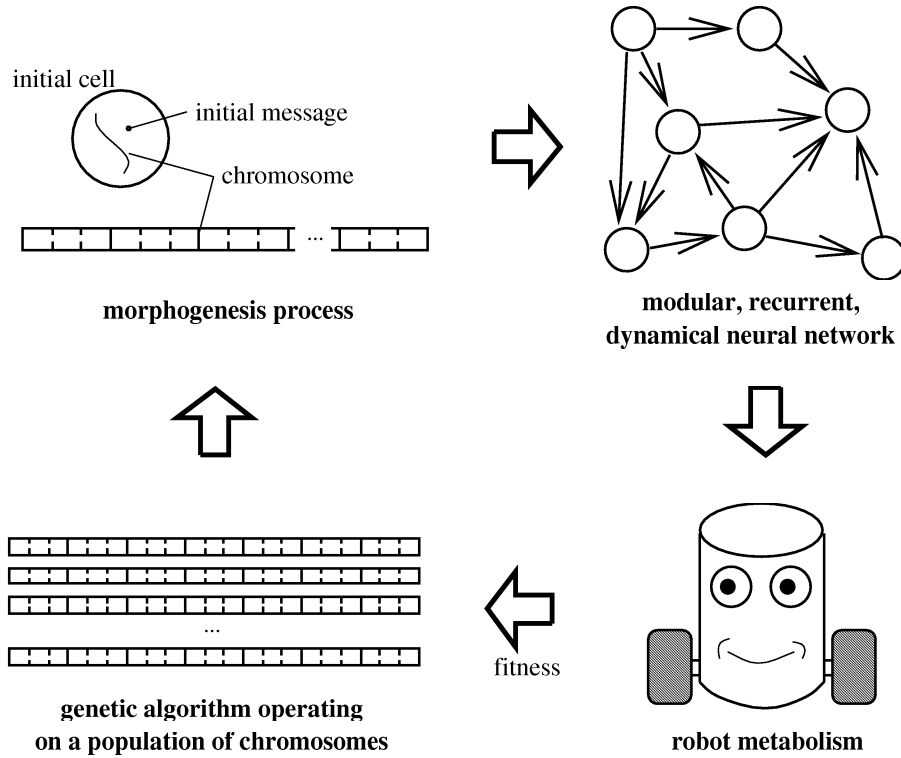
initial cell

initial message

chromosome

...

**morphogenesis process**

**modular, recurrent, dynamical neural network**

...

fitness

**genetic algorithm operating on a population of chromosomes**

**robot metabolism**